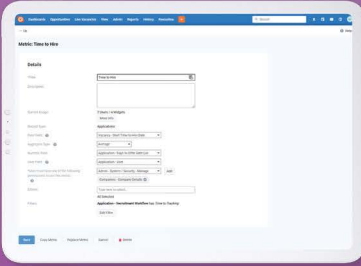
Dashboards Applications Job Vacancies Files Admin Reports History Favourites

Search

Metric: Time to Hire

Details

Title: Time to Hire

Description

Saved Images: 0 Users / 4 Widgets
Select Mix

Metric Type: Application

Date Field: Vacancy - Start Time (Live Date)

Aggregate Type: Average

Second Field: Application - Stage to Offer (Date)

Unit Field: Application - Unit

Description

Default: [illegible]

Filters: Application - Recruitment Workflow (eq. Time to Closing)

Add Filter

Save Copy Metric Replace Metric Cancel Delete